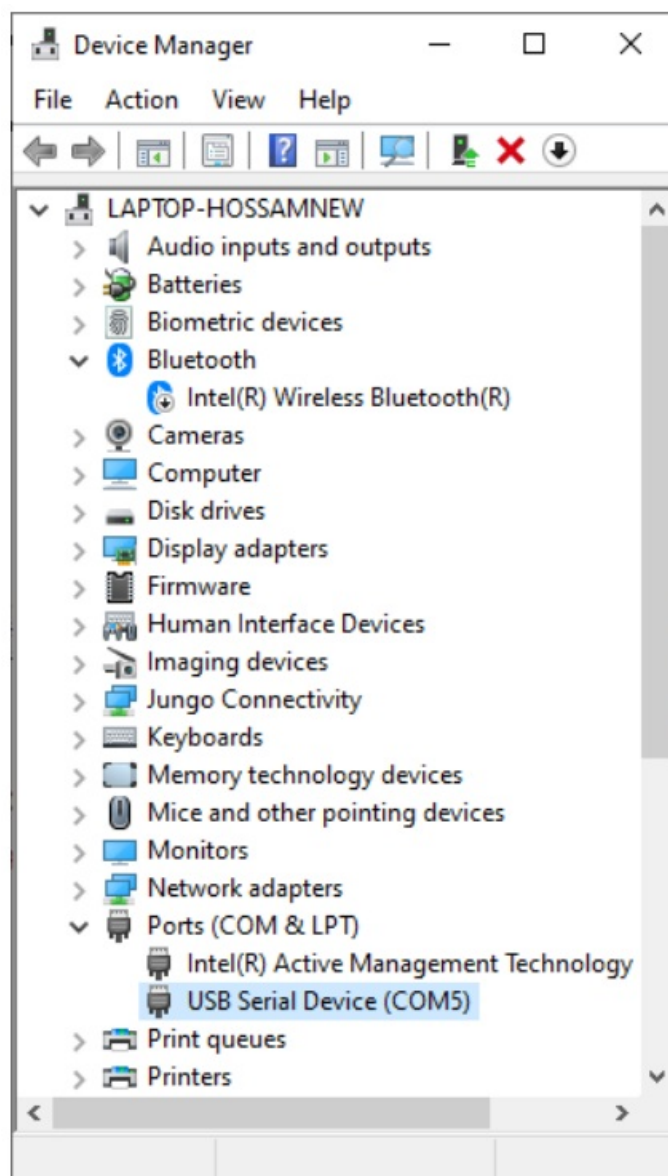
Device Manager

File Action View Help

LAPTOP-HOSSAMNEW
Audio inputs and outputs
Batteries
Biometric devices
Bluetooth
Intel(R) Wireless Bluetooth(R)
Cameras
Computer
Disk drives
Display adapters
Firmware
Human Interface Devices
Imaging devices
Jungo Connectivity
Keyboards
Memory technology devices
Mice and other pointing devices
Monitors
Network adapters
Ports (COM & LPT)
Intel(R) Active Management Technology
USB Serial Device (COM5)
Print queues
Printers